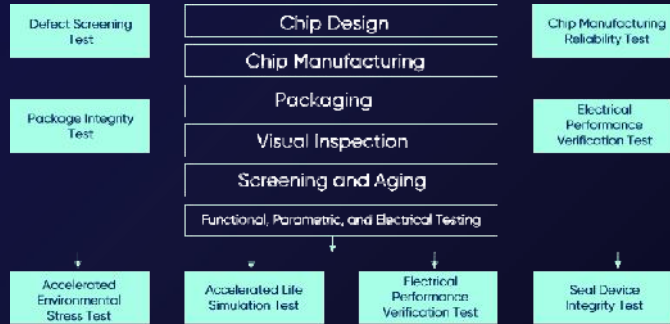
Defect Screening Test

Package Integrity Test

Chip Design

Chip Manufacturing

Packaging

Visual Inspection

Screening and Aging

Functional, Parametric, and Electrical Testing

Chip Manufacturing Reliability Test

Electrical Performance Verification Test

Accelerated Environmental Stress Test

Accelerated Life Simulation Test

Electrical Performance Verification Test

Seal Device Integrity Test